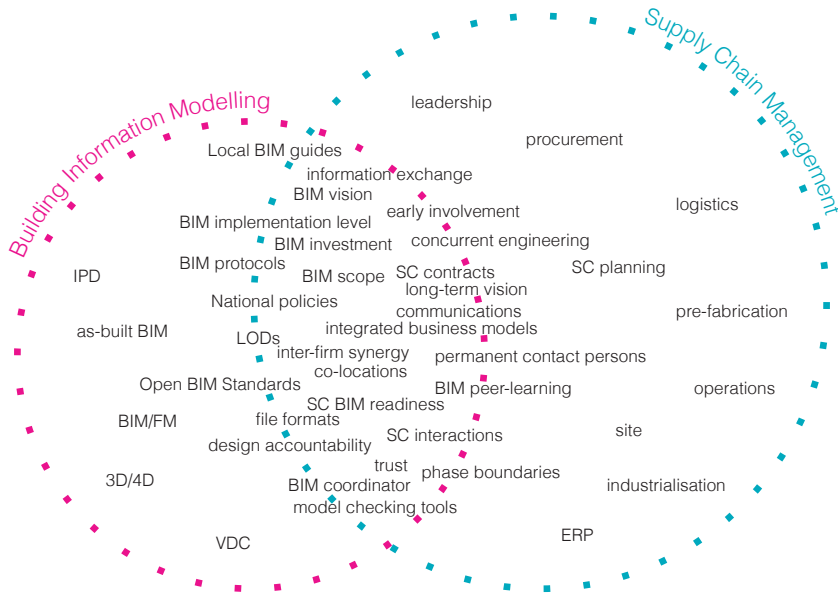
Building Information Modelling

Supply Chain Management

leadership

procurement

Local BIM guides

information exchange

BIM vision

early involvement

logistics

BIM implementation level

BIM investment

concurrent engineering

BIM protocols

SC planning

IPD

BIM scope

SC contracts

long-term vision

National policies

communications

pre-fabrication

as-built BIM

LODs

integrated business models

inter-firm synergy

permanent contact persons

co-locations

Open BIM Standards

BIM peer-learning

operations

SC BIM readiness

BIM/FM

file formats

site

SC interactions

design accountability

trust

phase boundaries

3D/4D

BIM coordinator

industrialisation

model checking tools

ERP

VDC